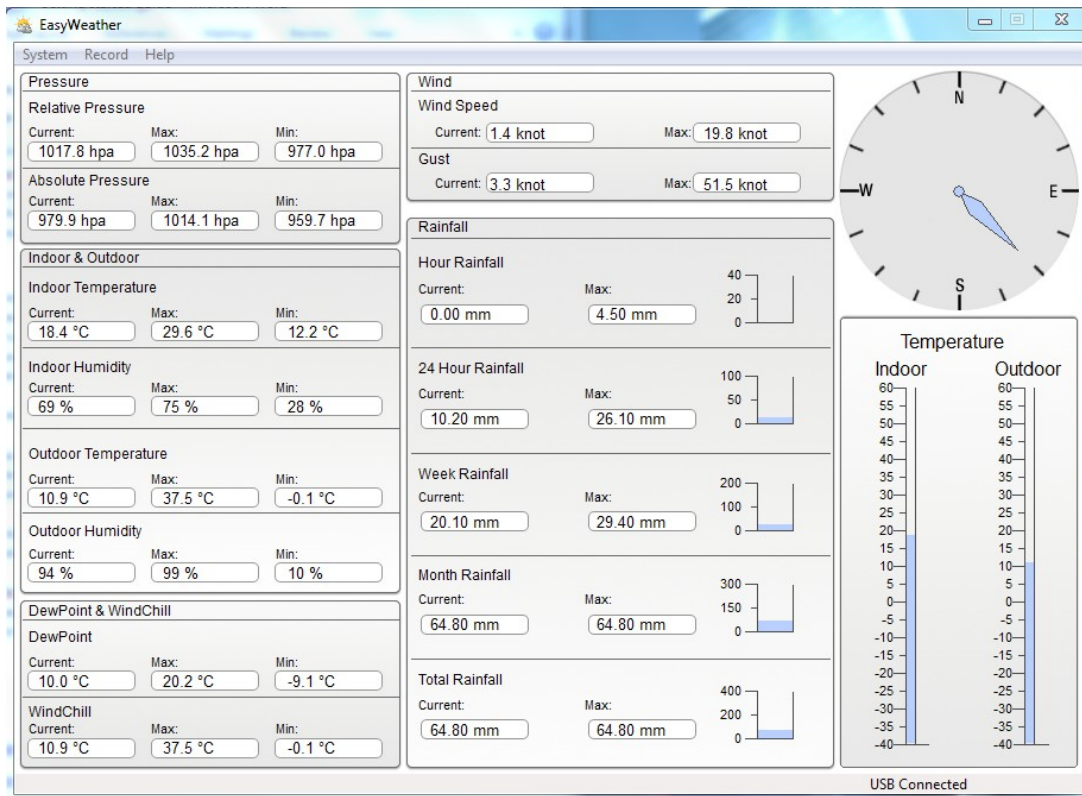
EasyWeather

System Record Help

Pressure
Relative Pressure
Current: 1017.8 hpa
Max: 1035.2 hpa
Min: 977.0 hpa
Absolute Pressure
Current: 979.9 hpa
Max: 1014.1 hpa
Min: 959.7 hpa

Indoor & Outdoor
Indoor Temperature
Current: 18.4 °C
Max: 29.6 °C
Min: 12.2 °C
Indoor Humidity
Current: 69 %
Max: 75 %
Min: 28 %
Outdoor Temperature
Current: 10.9 °C
Max: 37.5 °C
Min: -0.1 °C
Outdoor Humidity
Current: 94 %
Max: 99 %
Min: 10 %

DewPoint & WindChill
DewPoint
Current: 10.0 °C
Max: 20.2 °C
Min: -9.1 °C
WindChill
Current: 10.9 °C
Max: 37.5 °C
Min: -0.1 °C

Wind
Wind Speed
Current: 1.4 knot
Max: 19.8 knot
Gust
Current: 3.3 knot
Max: 51.5 knot

Rainfall
Hour Rainfall
Current: 0.00 mm
Max: 4.50 mm
40
20
0
24 Hour Rainfall
Current: 10.20 mm
Max: 26.10 mm
100
50
0
Week Rainfall
Current: 20.10 mm
Max: 29.40 mm
200
100
0
Month Rainfall
Current: 64.80 mm
Max: 64.80 mm
300
150
0
Total Rainfall
Current: 64.80 mm
Max: 64.80 mm
400
200
0

N
W
E
S

Temperature
Indoor
60 55 50 45 40 35 30 25 20 15 10 5 0 -5 -10 -15 -20 -25 -30 -35 -40
Outdoor
60 55 50 45 40 35 30 25 20 15 10 5 0 -5 -10 -15 -20 -25 -30 -35 -40

USB Connected